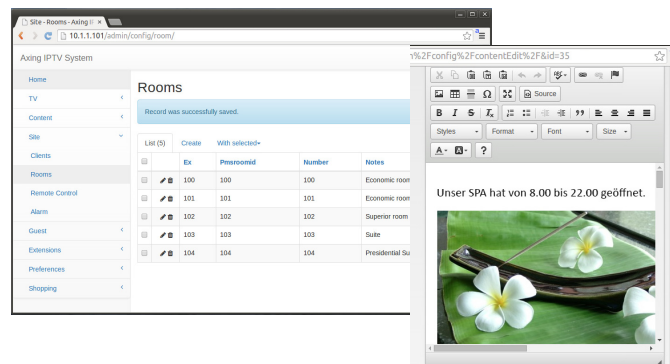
Site - Rooms - Axing I ×

10.1.1.101/admin/config/room/

Axing IPTV System

Home
TV
Content
Site
Clients
Rooms
Remote Control
Alarm
Guest
Extensions
Preferences
Shopping

Rooms

Record was successfully saved.

List (5) Create With selected

| | | Ex | Pmsroomid | Number | Notes |
|---|---|---|---|---|---|
| | | 100 | 100 | 100 | Economic room |
| | | 101 | 101 | 101 | Economic room |
| | | 102 | 102 | 102 | Superior room |
| | | 103 | 103 | 103 | Suite |
| | | 104 | 104 | 104 | Presidential Su |

n%2Fconfig%2FcontentEdit%2F&id=35

Source

Styles Format Font Size

Unser SPA hat von 8.00 bis 22.00 geöffnet.